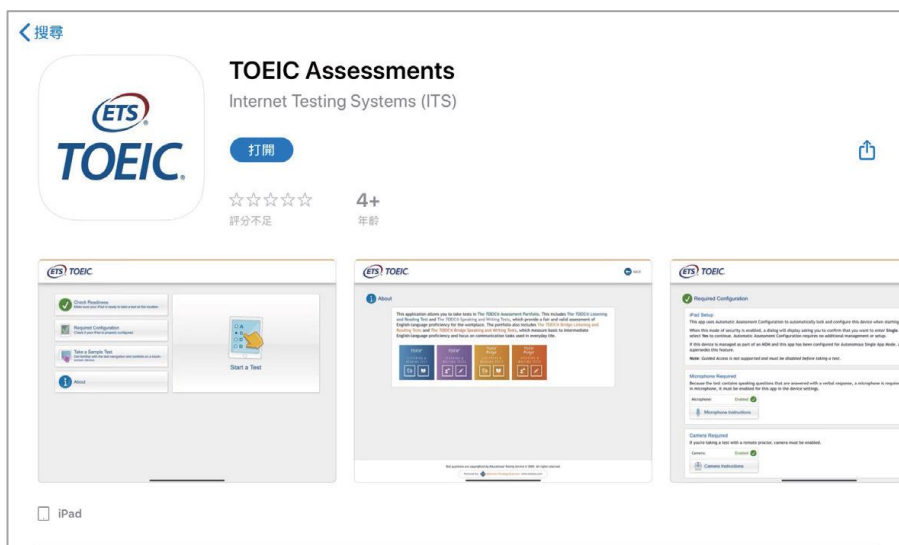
< 搜尋

ETS
TOEIC

TOEIC Assessments
Internet Testing Systems (ITS)

打開

☆☆☆☆☆
評分不足

4+
年齡

ETS TOEIC

Check Readiness

Required Configuration

Take a Sample Test

About

Start a Test

ETS TOEIC

About

This application allows you to take tests in The TOEIC® Assessment Portfolio. This includes The TOEIC® Listening and Reading Test and The TOEIC® Speaking and Writing Tests, which provide a fair and valid assessment of English-language proficiency for the workplace. The portfolio also includes The TOEIC® Bridge Listening and Reading Tests and The TOEIC® Bridge Speaking and Writing Tests, which measure basic to intermediate English-language proficiency and focus on communication tasks used in everyday life.

TOEIC
TOEIC
TOEIC Bridge
TOEIC Bridge

ETS TOEIC

Required Configuration

iPad Setup

Microphone Required

Microphone
Enabled

Microphone Instructions

Camera Required

Camera
Enabled

Camera Instructions

iPad